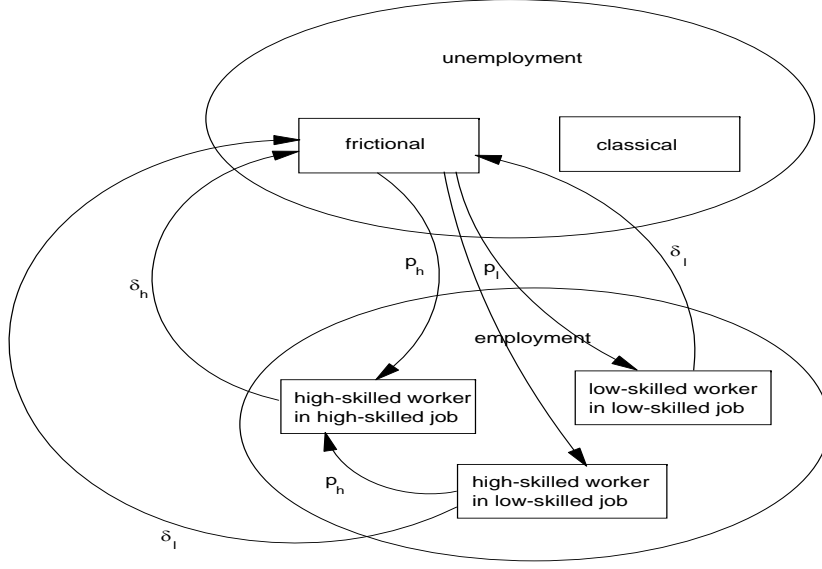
unemployment

frictional

classical

$p_h$

$p_l$

$\delta_l$

$\delta_h$

employment

high-skilled worker in high-skilled job

low-skilled worker in low-skilled job

$p_h$

high-skilled worker in low-skilled job

$\delta_l$